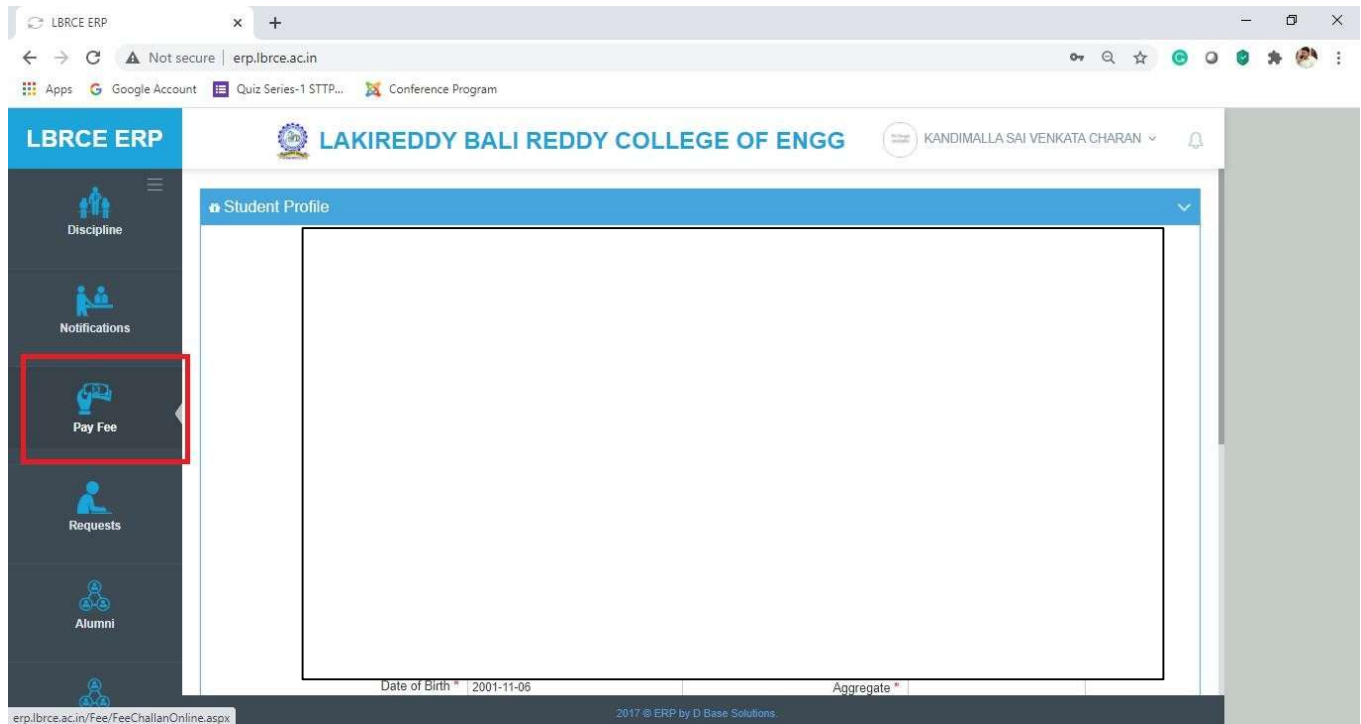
LBRCE ERP
Not secure | erp.lbrce.ac.in
Apps Google Account Quiz Series-1 STTP... Conference Program

LBRCE ERP
LAKIREDDY BALI REDDY COLLEGE OF ENGG
KANDIMALLA SAI VENKATA CHARAN

Discipline
Notifications
Pay Fee
Requests
Alumni

Student Profile

Date of Birth * 2001-11-06
Aggregate *

erp.lbrce.ac.in/Fee/FeeChallanOnline.aspx
2017 © ERP by D Base Solutions.